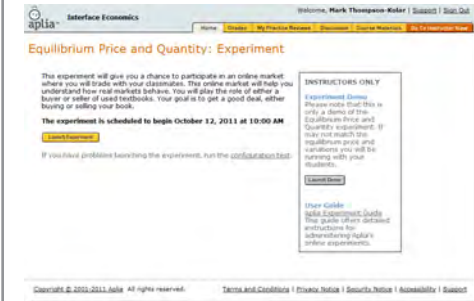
aplia Interface Economics

Welcome, Mark Thompson-Kolar | Support | Sign Out

Home | Grades | My Practice Reviews | Discussion | Course Materials | Go To Instructor View

Equilibrium Price and Quantity: Experiment

This experiment will give you a chance to participate in an online market where you will trade with your classmates. This online market will help you understand how real markets behave. You will play the role of either a buyer or seller of used textbooks. Your goal is to get a good deal, either buying or selling your book.

The experiment is scheduled to begin October 12, 2011 at 10:00 AM

Launch Experiment

If you have problems launching the experiment, run the configuration test.

INSTRUCTORS ONLY

Experiment Demo
Please note that this is only a demo of the Equilibrium Price and Quantity experiment. It may not match the equilibrium price and variations you will be running with your students.

Launch Demo

User Guide
Aplia Experiment Guide
This guide offers detailed instructions for administering Aplia's online experiments.

Copyright © 2000-2011 Aplia. All rights reserved.

Terms and Conditions | Privacy Notice | Security Notice | Accessibility | Support